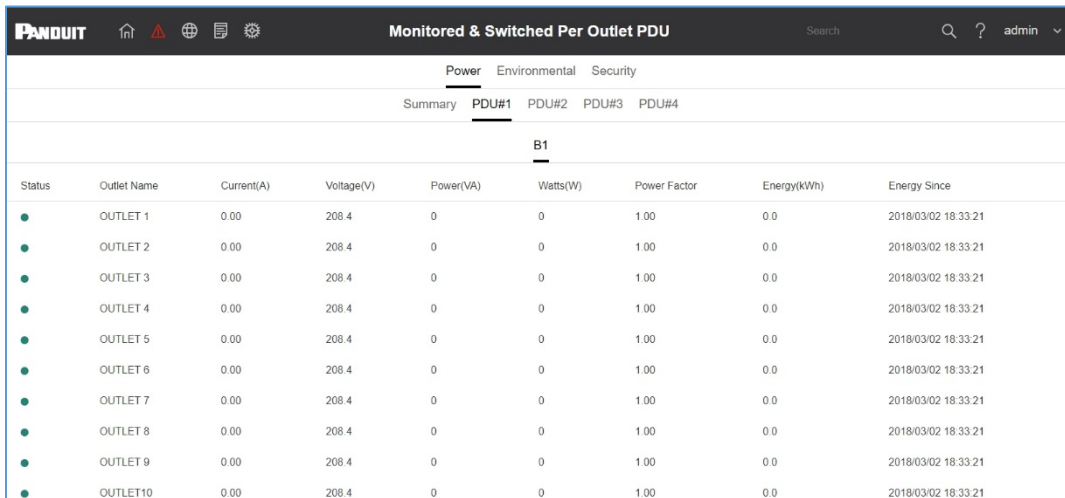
PANDUIT Monitored & Switched Per Outlet PDU Search admin

Power Environmental Security

Summary PDU#1 PDU#2 PDU#3 PDU#4

B1

| Status | Outlet Name | Current(A) | Voltage(V) | Power(VA) | Watts(W) | Power Factor | Energy(kWh) | Energy Since |
|---|---|---|---|---|---|---|---|---|
| ● | OUTLET 1 | 0.00 | 208.4 | 0 | 0 | 1.00 | 0.0 | 2018/03/02 18:33:21 |
| ● | OUTLET 2 | 0.00 | 208.4 | 0 | 0 | 1.00 | 0.0 | 2018/03/02 18:33:21 |
| ● | OUTLET 3 | 0.00 | 208.4 | 0 | 0 | 1.00 | 0.0 | 2018/03/02 18:33:21 |
| ● | OUTLET 4 | 0.00 | 208.4 | 0 | 0 | 1.00 | 0.0 | 2018/03/02 18:33:21 |
| ● | OUTLET 5 | 0.00 | 208.4 | 0 | 0 | 1.00 | 0.0 | 2018/03/02 18:33:21 |
| ● | OUTLET 6 | 0.00 | 208.4 | 0 | 0 | 1.00 | 0.0 | 2018/03/02 18:33:21 |
| ● | OUTLET 7 | 0.00 | 208.4 | 0 | 0 | 1.00 | 0.0 | 2018/03/02 18:33:21 |
| ● | OUTLET 8 | 0.00 | 208.4 | 0 | 0 | 1.00 | 0.0 | 2018/03/02 18:33:21 |
| ● | OUTLET 9 | 0.00 | 208.4 | 0 | 0 | 1.00 | 0.0 | 2018/03/02 18:33:21 |
| ● | OUTLET10 | 0.00 | 208.4 | 0 | 0 | 1.00 | 0.0 | 2018/03/02 18:33:21 |